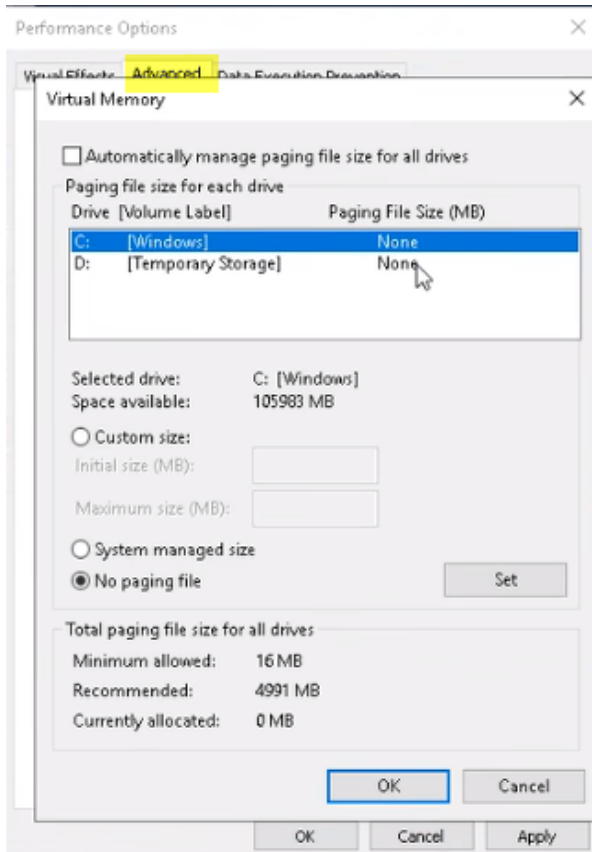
Performance Options

Visual Effects Advanced Data Execution Prevention

Virtual Memory

Automatically manage paging file size for all drives

Paging file size for each drive

| Drive [Volume Label] | Paging File Size (MB) |
|---|---|
| C: [Windows] | None |
| D: [Temporary Storage] | None |

Selected drive: C: [Windows]
Space available: 105983 MB

Custom size:
Initial size (MB):
Maximum size (MB):

System managed size
No paging file

Set

Total paging file size for all drives

Minimum allowed: 16 MB
Recommended: 4991 MB
Currently allocated: 0 MB

OK Cancel

OK Cancel Apply